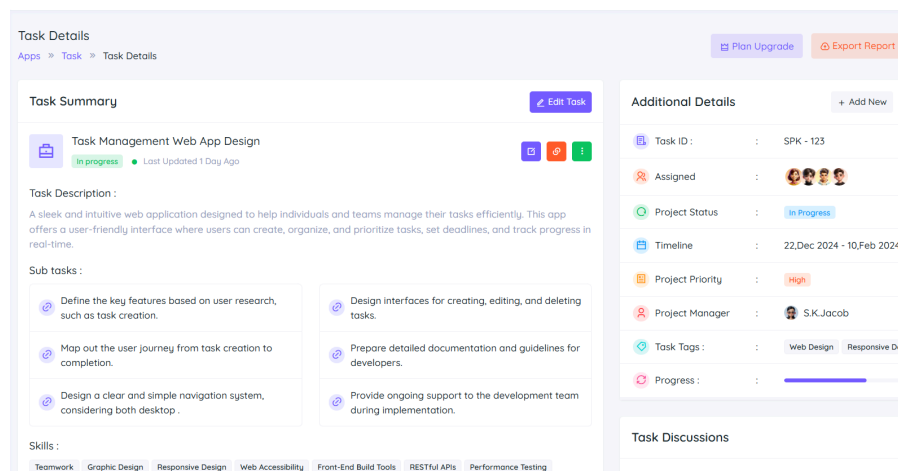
Task Details

Apps » Task » Task Details

Plan Upgrade

Export Report

Task Summary

Edit Task

Task Management Web App Design

In progress

Last Updated 1 Day Ago

Task Description :

A sleek and intuitive web application designed to help individuals and teams manage their tasks efficiently. This app offers a user-friendly interface where users can create, organize, and prioritize tasks, set deadlines, and track progress in real-time.

Sub tasks :

Define the key features based on user research, such as task creation.

Map out the user journey from task creation to completion.

Design a clear and simple navigation system, considering both desktop .

Design interfaces for creating, editing, and deleting tasks.

Prepare detailed documentation and guidelines for developers.

Provide ongoing support to the development team during implementation.

Skills :

Teamwork Graphic Design Responsive Design Web Accessibility Front-End Build Tools RESTful APIs Performance Testing

Additional Details

+ Add New

Task ID : : SPK - 123

Assigned :

Project Status : In Progress

Timeline : 22,Dec 2024 - 10,Feb 2024

Project Priority : High

Project Manager : S.K.Jacob

Task Tags : : Web Design Responsive D

Progress : :

Task Discussions